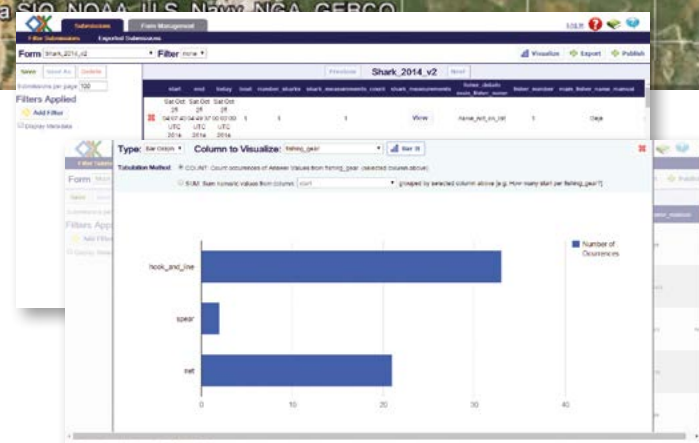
SIO NOAA U.S. Navy NGA GEBCO

Submissions | Form Management

Log in

Filter Submissions | Exported Submissions

Form Shark_2014_v2 | Filter none

Visualize | Export | Publish

Save | Save As | Delete

Submissions per page 100

Filters Applied

Add Filter

Display Metadata

Previous | Shark_2014_v2 | Next

| | start | end | today | boat | number_sharks | shark_measurements_count | shark_measurements | fisher_details main_fisher_name | fisher_number | main_fisher_name_manual |
|---|---|---|---|---|---|---|---|---|---|---|
| | Sat Oct 25 04:07:40 UTC 2014 | Sat Oct 25 04:49:37 UTC 2014 | Sat Oct 25 00:00:00 UTC 2014 | 1 | 1 | 1 | View | name_not_on_list | 1 | Deje |

Type: Bar Graph | Column to Visualize: fishing_gear | Bar It

Tabulation Method: COUNT: Count occurrences of Answer Values from fishing_gear (selected column above)

SUM: Sum numeric values from column: start | grouped by selected column above (e.g. How many start per fishing_gear?)

Number of Occurrences

hook_and_line

spear

net

0 | 10 | 20 | 30 | 40